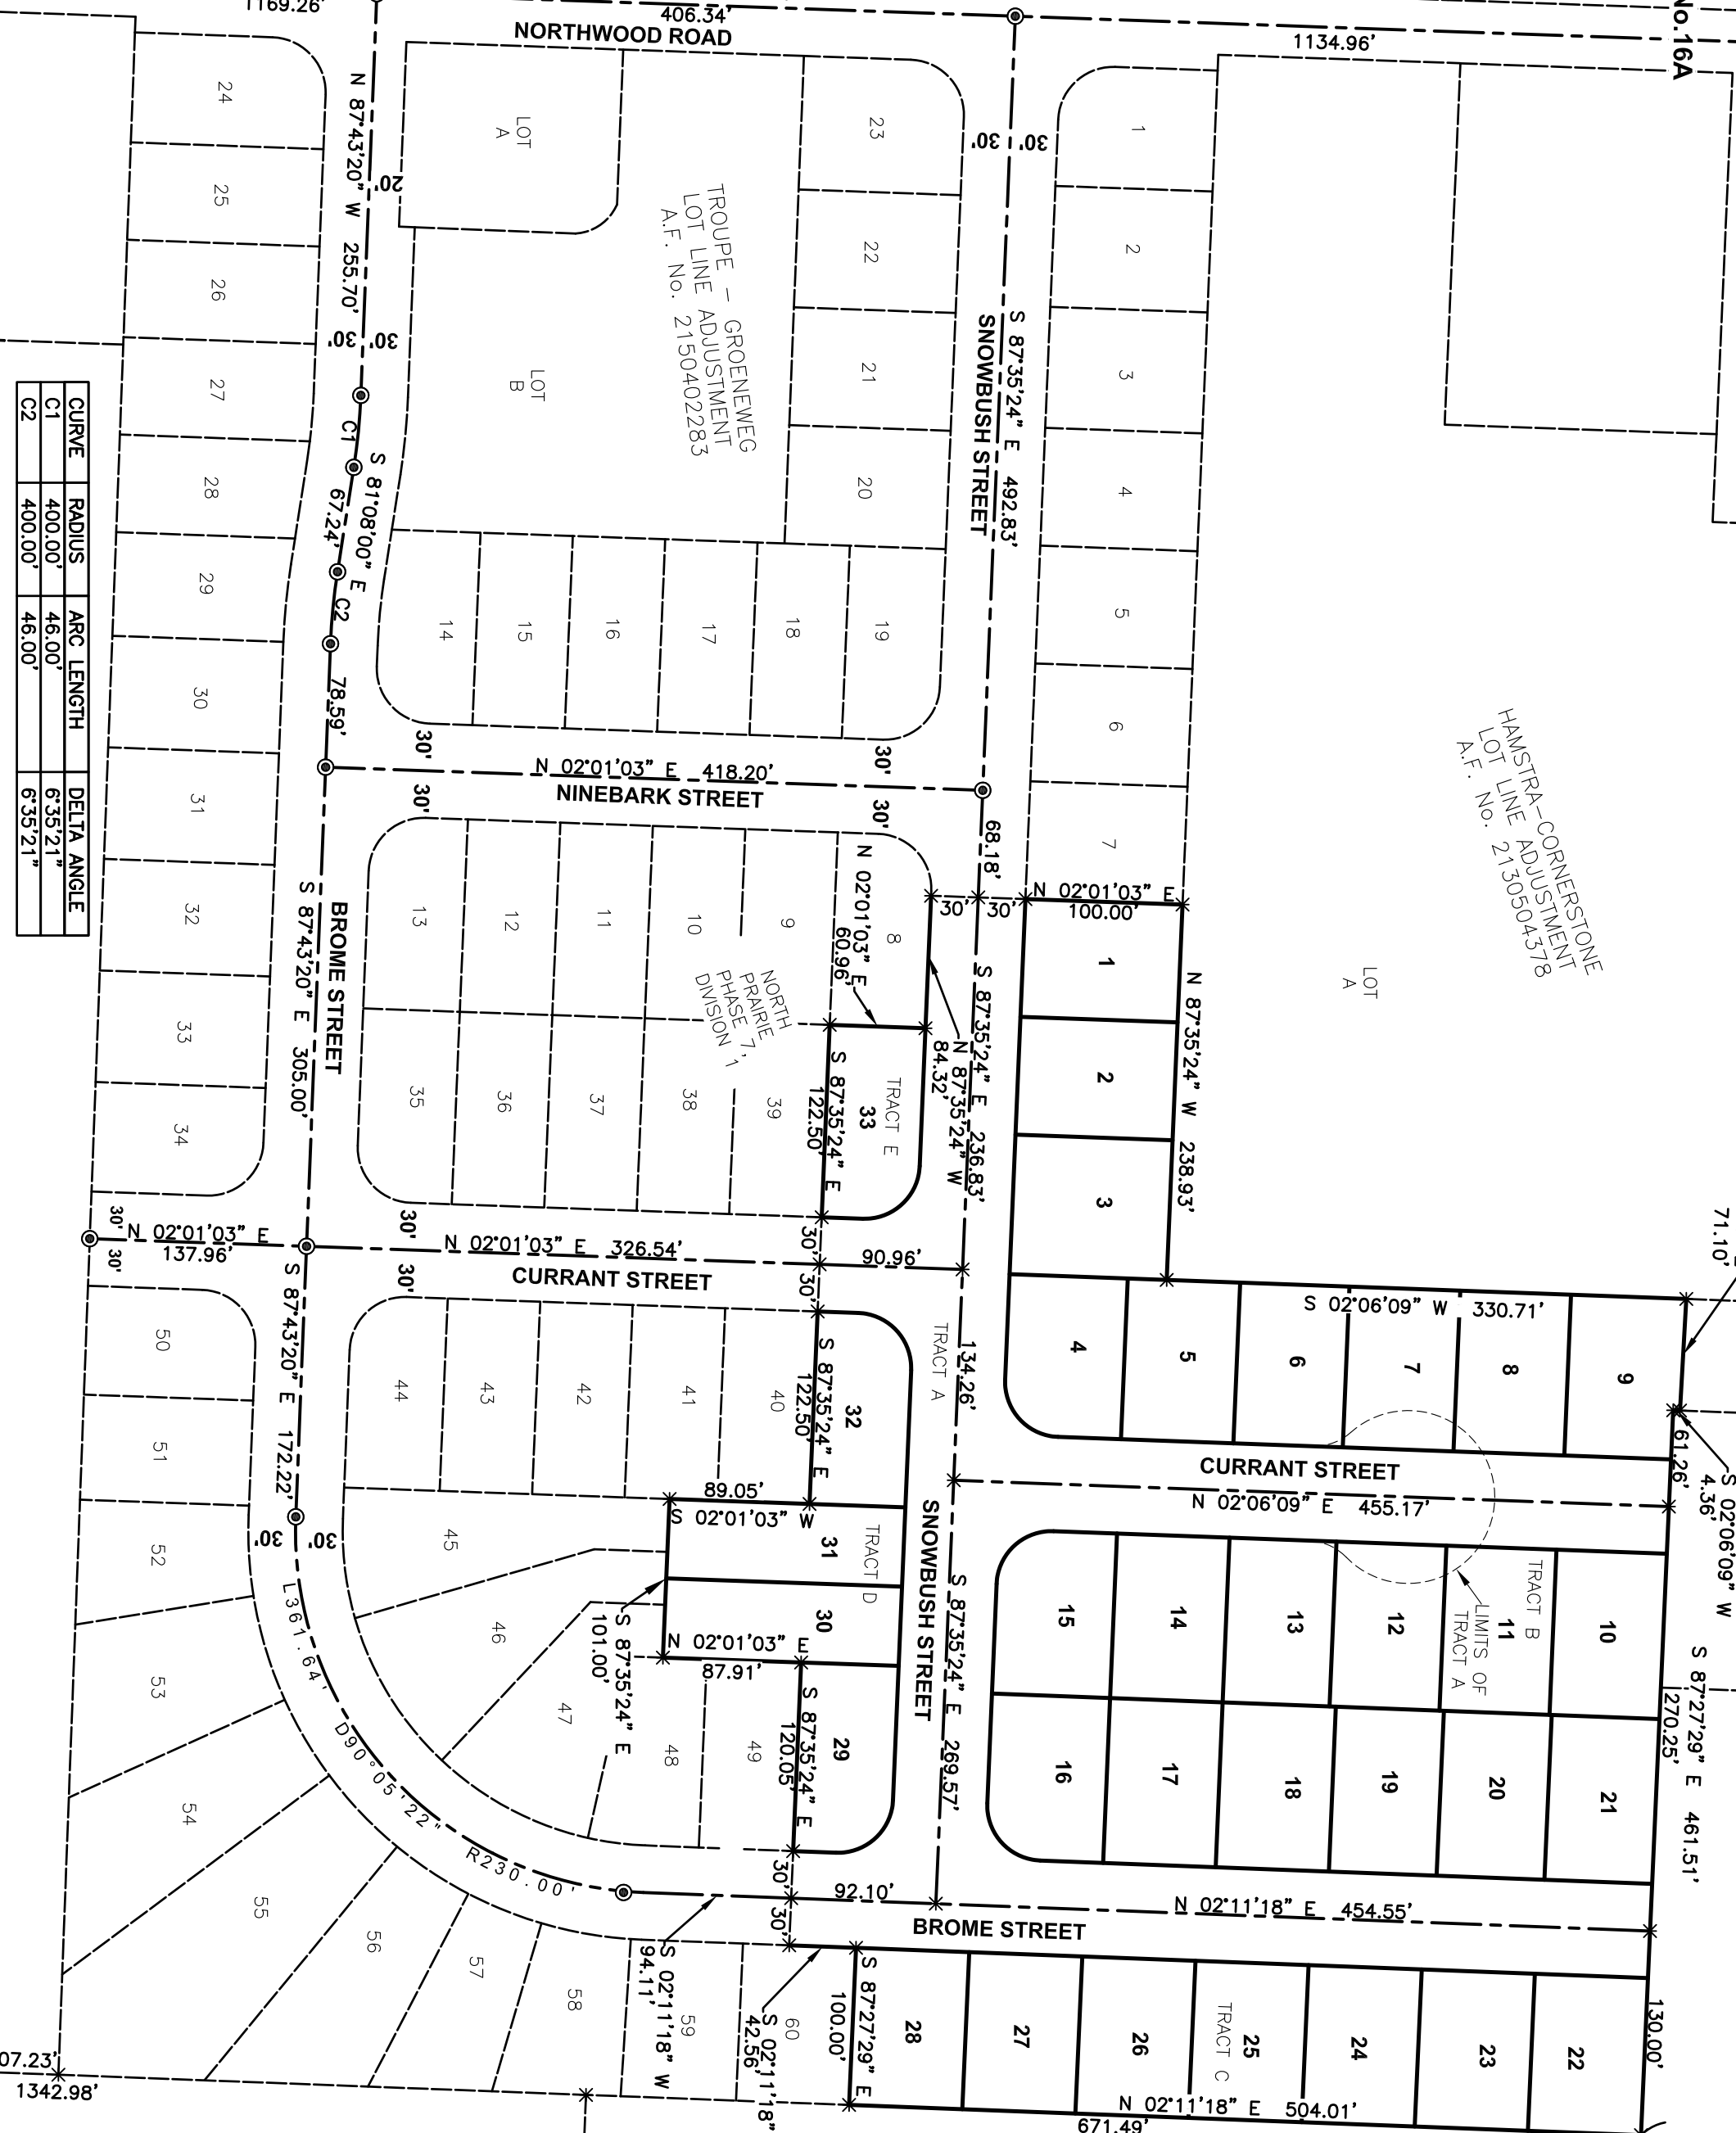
1169.26'
406.34'
NORTHWOOD ROAD
1134.96'
No.16A

| CURVE | RADIUS | ARC LENGTH | DELTA ANGLE |
|---|---|---|---|
| C1 | 400.00' | 46.00' | 6°35'21" |
| C2 | 400.00' | 46.00' | 6°35'21" |

N 87°43'20" W 255.70'
20'
30' 30'
LOT A
LOT B
TROUPE – GROENEWEG LOT LINE ADJUSTMENT A.F. No. 2150402283
30' 30'
S 87°35'24" E 492.83'
SNOWBUSH STREET
C1
S 81°08'00" E 67.24'
C2
78.59'
24 25 26 27 28 29 30 31 32 33 34
23 22 21 20
14 15 16 17 18 19
1 2 3 4 5 6 7
30' 30'
N 02°01'03" E 418.20'
NINEBARK STREET
30' 30'
68.18'
HAMSTRA–CORNERSTONE LOT LINE ADJUSTMENT A.F. No. 2130504378
LOT A
13 12 11 10 9 8
NORTH PRAIRIE PHASE 7, DIVISION 1
N 02°01'03" E 60.96'
35 36 37 38 39
TRACT E
33
S 87°35'24" E 122.50'
N 87°35'24" W 84.32'
S 87°35'24" E 236.83'
30' 30'
N 02°01'03" E 100.00'
1 2 3
N 87°35'24" W 238.93'
S 87°43'20" E 305.00'
BROME STREET
30'
N 02°01'03" E 137.96'
30'
30'
N 02°01'03" E 326.54'
CURRANT STREET
30'
30' 90.96'
30'
71.10'
S 02°06'09" W 330.71'
4 5 6 7 8 9
50 51 52 53 54 55 56 57 58
S 87°43'20" E 172.22'
44 43 42 41 40
32
S 87°35'24" E 122.50'
TRACT A
134.26'
CURRANT STREET
N 02°06'09" E 455.17'
61.26'
S 02°06'09" W 4.36'
89.05'
S 02°01'03" W
31
TRACT D
45
30' 30'
46
30
S 87°35'24" E 101.00'
N 02°01'03" E 87.91'
47 48 49
S 87°35'24" E 120.05'
29
SNOWBUSH STREET
S 87°35'24" E 269.57'
15 14 13 12
TRACT B 11
LIMITS OF TRACT A
10
16 17 18 19 20 21
S 87°27'29" E 461.51'
270.25'
L361.64'
D90°05'22"
R230.00'
30'
92.10'
N 02°11'18" E 454.55'
30'
BROME STREET
S 02°11'18" W 94.11'
59
S 02°11'18" 4.56'
60
100.00'
S 87°27'29" E
28 27 26
TRACT C 25
24 23 22
130.00'
N 02°11'18" E 504.01'
671.49'
07.23'
1342.98'